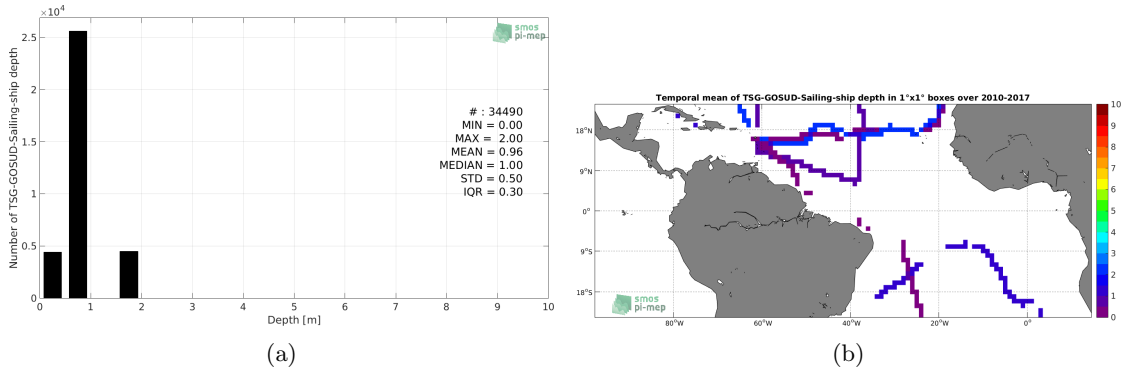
$\times 10^4$

2.5

2

1.5

1

0.5

0

Number of TSG-GOSUD-Sailing-ship depth

0 1 2 3 4 5 6 7 8 9 10

Depth [m]

smos pi-mep

# : 34490
MIN = 0.00
MAX = 2.00
MEAN = 0.96
MEDIAN = 1.00
STD = 0.50
IQR = 0.30

(a)

Temporal mean of TSG-GOSUD-Sailing-ship depth in 1°x1° boxes over 2010-2017

18°N
9°N
0°
9°S
18°S

80°W 60°W 40°W 20°W 0°

10 9 8 7 6 5 4 3 2 1 0

smos pi-mep

(b)